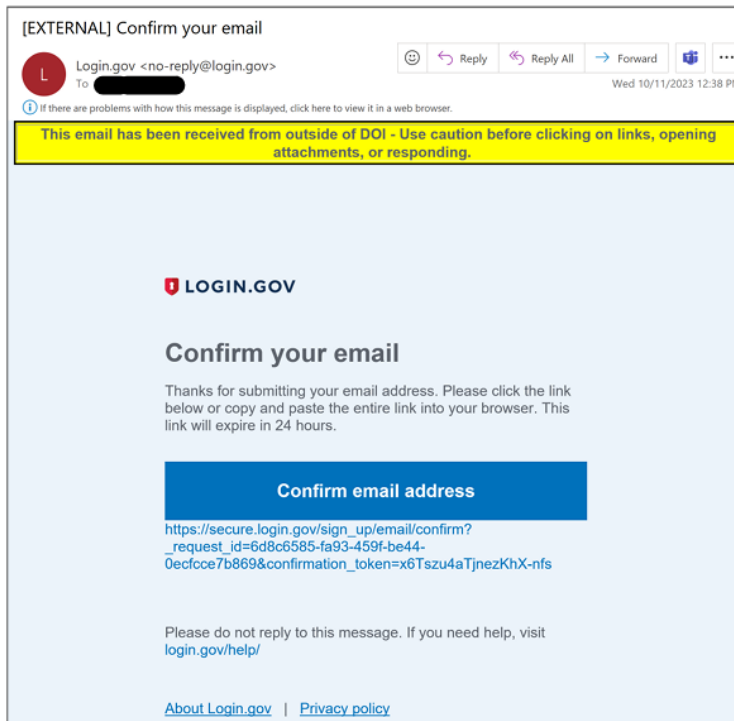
[EXTERNAL] Confirm your email

L

Login.gov <no-reply@login.gov>

To

Reply | Reply All | Forward | ···

Wed 10/11/2023 12:38 P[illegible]

If there are problems with how this message is displayed, click here to view it in a web browser.

This email has been received from outside of DOI - Use caution before clicking on links, opening attachments, or responding.

LOGIN.GOV

Confirm your email

Thanks for submitting your email address. Please click the link below or copy and paste the entire link into your browser. This link will expire in 24 hours.

Confirm email address

https://secure.login.gov/sign_up/email/confirm?_request_id=6d8c6585-fa93-459f-be44-0ecfcce7b869&confirmation_token=x6Tszu4aTjnezKhX-nfs

Please do not reply to this message. If you need help, visit login.gov/help/

About Login.gov | Privacy policy